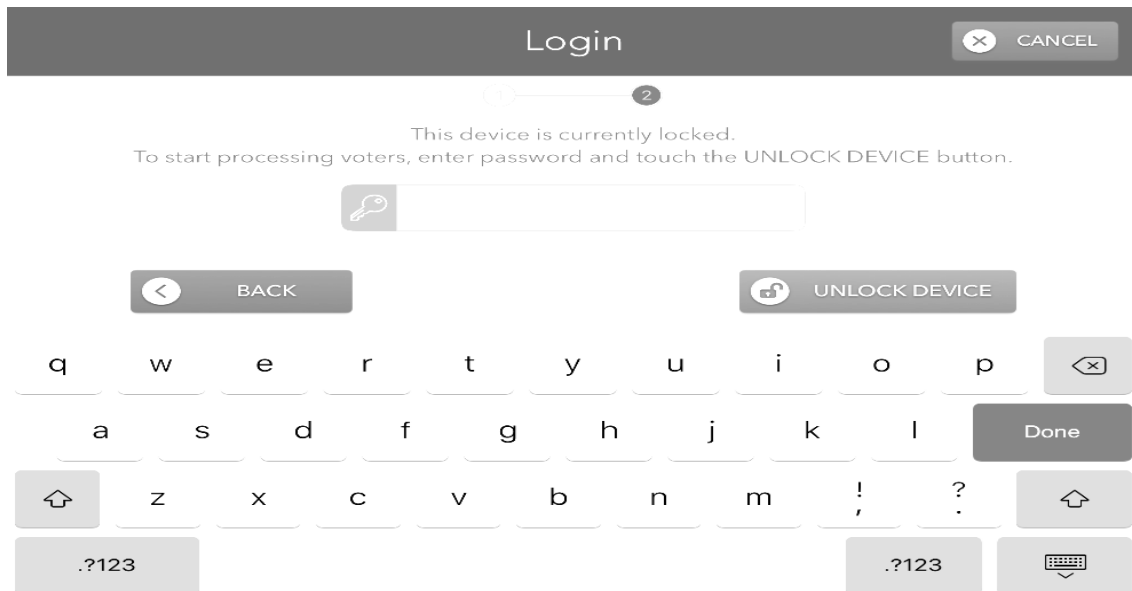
Login

CANCEL

1 2

This device is currently locked.
To start processing voters, enter password and touch the UNLOCK DEVICE button.

BACK

UNLOCK DEVICE

q w e r t y u i o p

a s d f g h j k l Done

z x c v b n m ! , ? .

.?123 .?123